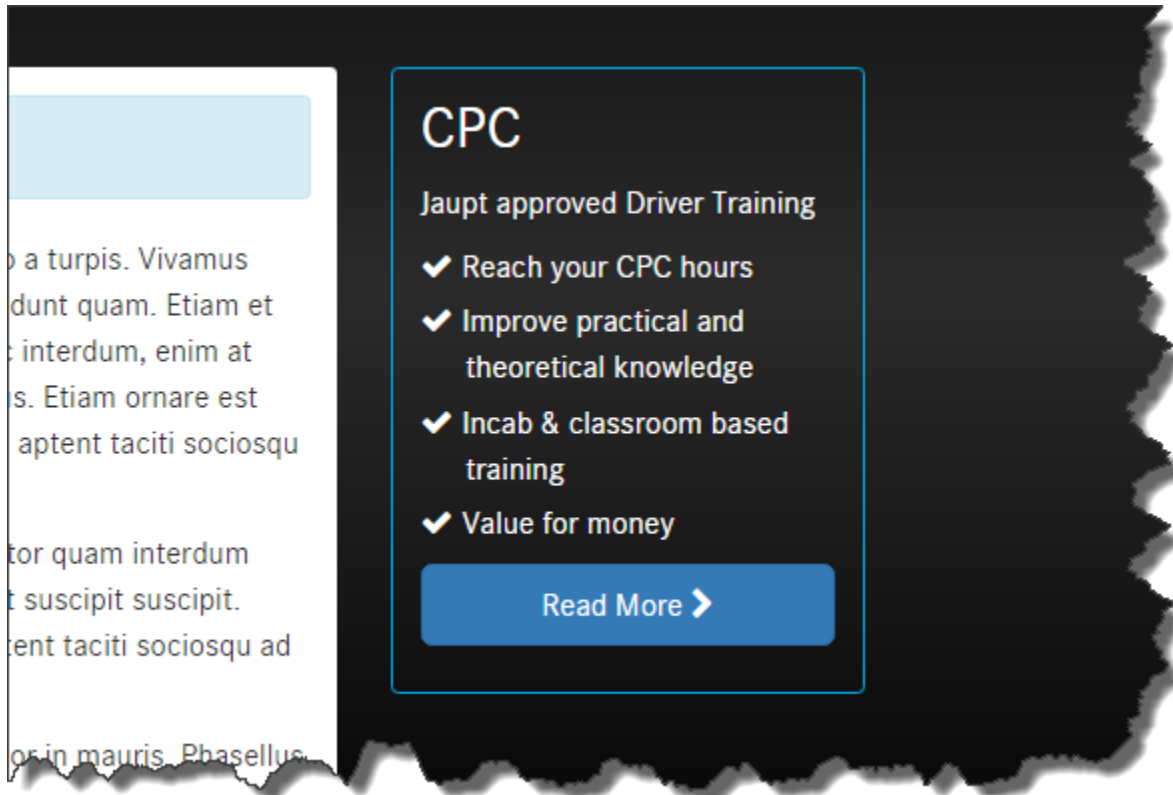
o a turpis. Vivamus dunt quam. Etiam et t interdum, enim at is. Etiam ornare est aptent taciti sociosqu

tor quam interdum t suscipit suscipit. tent taciti sociosqu ad

or in mauris. Phasellus

CPC

Jaupt approved Driver Training

✔ Reach your CPC hours

✔ Improve practical and theoretical knowledge

✔ Incab & classroom based training

✔ Value for money

Read More ›